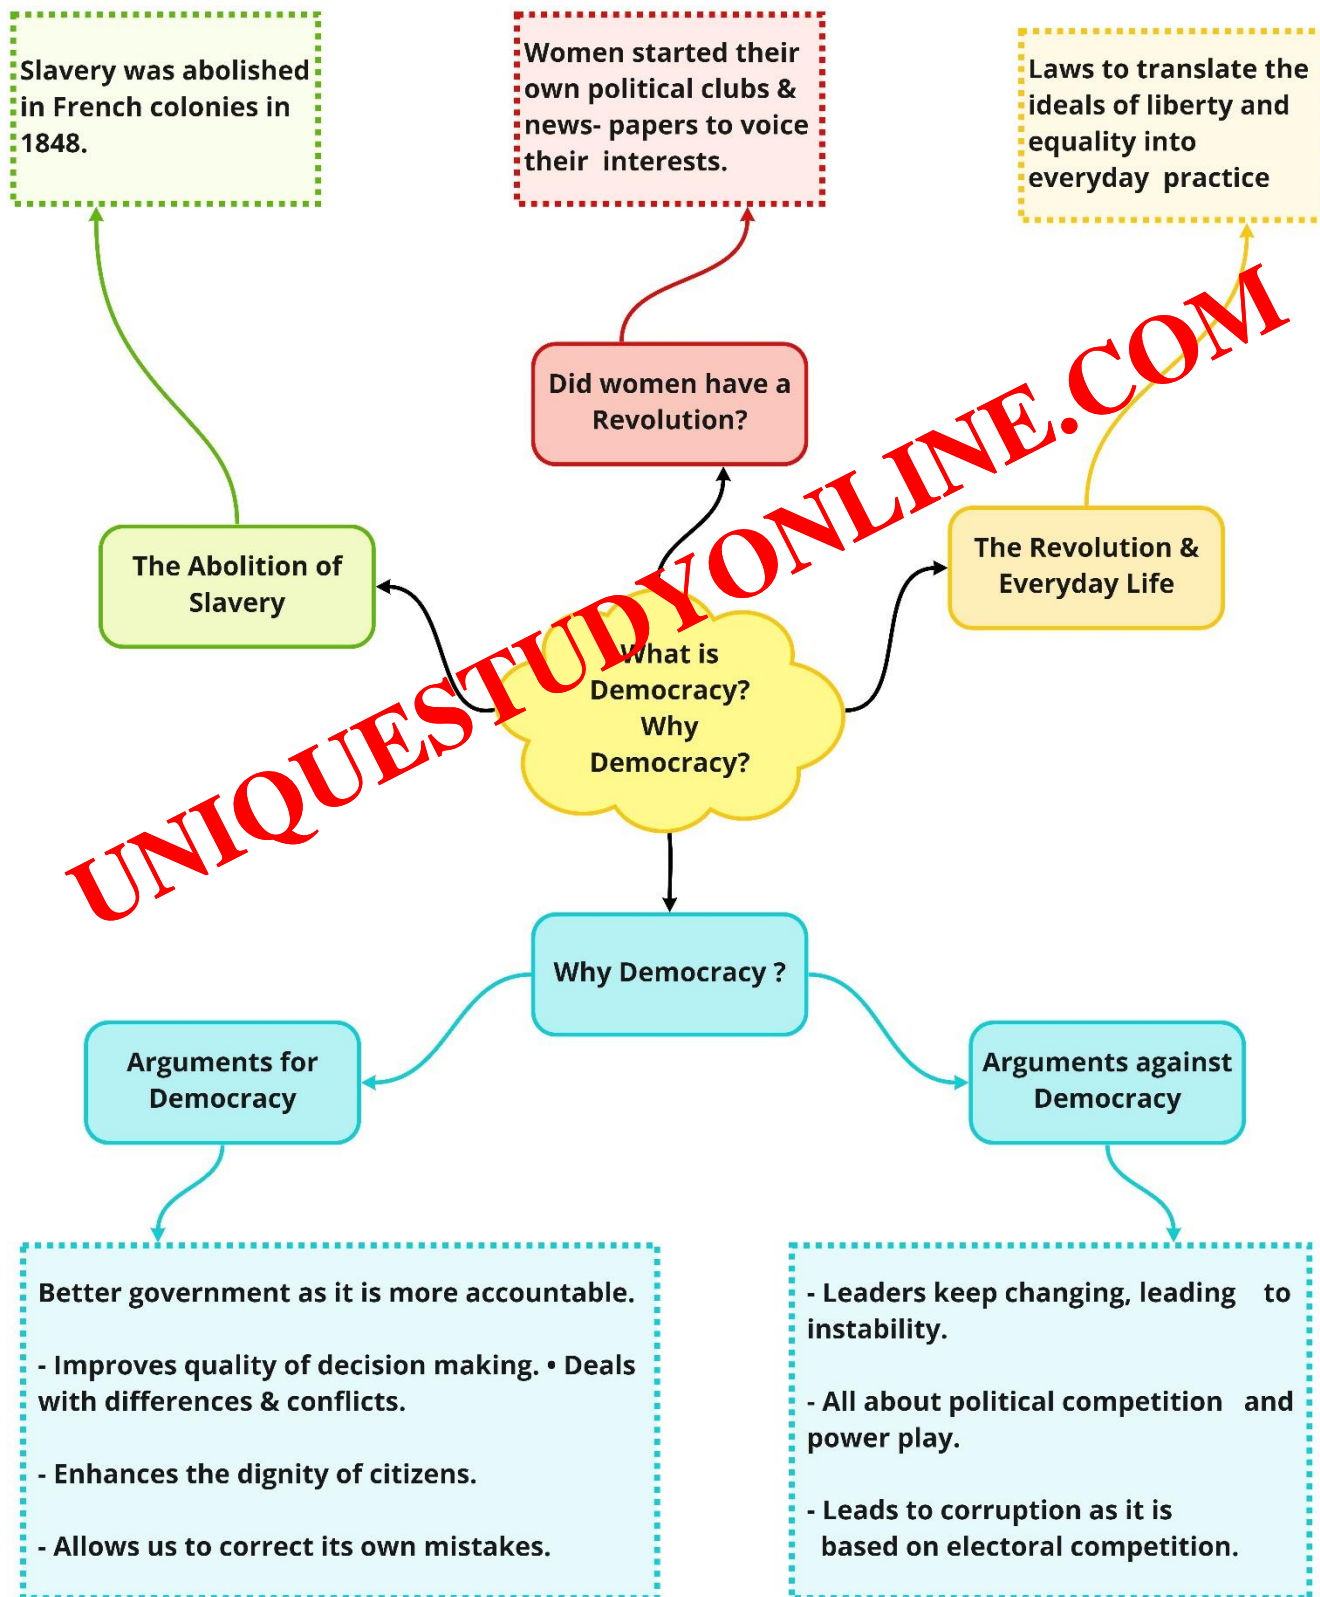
Slavery was abolished in French colonies in 1848.

Women started their own political clubs & news- papers to voice their interests.

Laws to translate the ideals of liberty and equality into everyday practice

Did women have a Revolution?

The Abolition of Slavery

The Revolution & Everyday Life

UNIQUESTUDYONLINE.COM

What is Democracy? Why Democracy?

Why Democracy ?

Arguments for Democracy

Arguments against Democracy

Better government as it is more accountable.

- Improves quality of decision making. • Deals with differences & conflicts.

- Enhances the dignity of citizens.

- Allows us to correct its own mistakes.

- Leaders keep changing, leading to instability.

- All about political competition and power play.

- Leads to corruption as it is based on electoral competition.